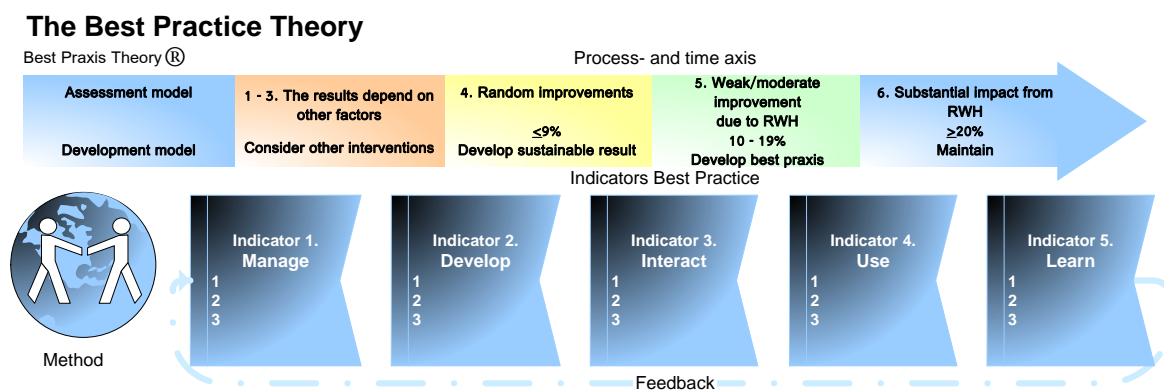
The Best Practice Theory

Best Praxis Theory ®

Process- and time axis

Assessment model

Development model

1 - 3. The results depend on other factors

Consider other interventions

4. Random improvements

$\leq$9%

Develop sustainable result

5. Weak/moderate improvement due to RWH

10 - 19%

Develop best praxis

6. Substantial impact from RWH

$\geq$20%

Maintain

Indicators Best Practice

Indicator 1. Manage
1
2
3

Indicator 2. Develop
1
2
3

Indicator 3. Interact
1
2
3

Indicator 4. Use
1
2
3

Indicator 5. Learn
1
2
3

Method

Feedback